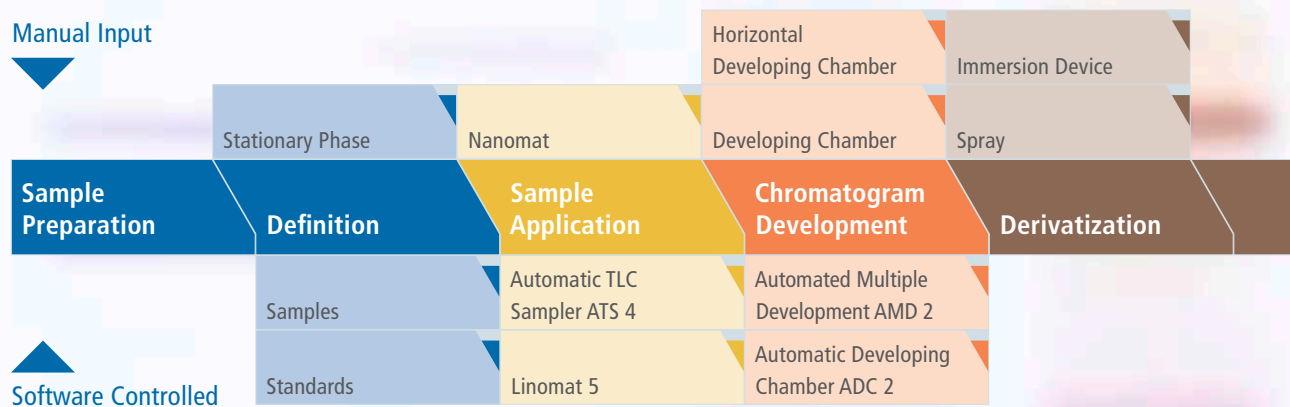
Manual Input

Horizontal Developing Chamber

Immersion Device

Stationary Phase

Nanomat

Developing Chamber

Spray

Sample Preparation

Definition

Sample Application

Chromatogram Development

Derivatization

Samples

Automatic TLC Sampler ATS 4

Automated Multiple Development AMD 2

Standards

Linomat 5

Automatic Developing Chamber ADC 2

Software Controlled